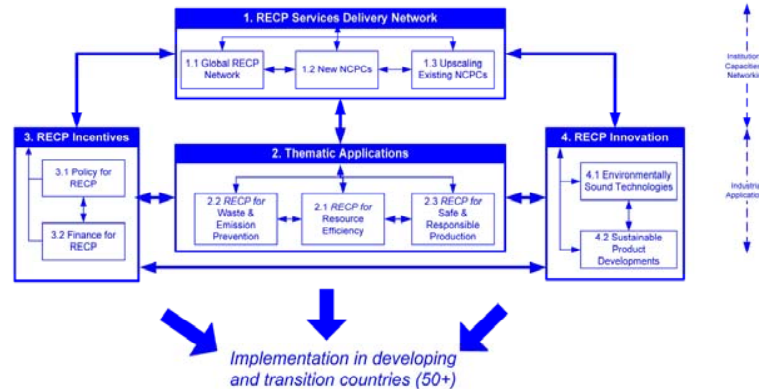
1. RECP Services Delivery Network

1.1 Global RECP Network

1.2 New NCPCs

1.3 Upscaling Existing NCPCs

3. RECP Incentives

3.1 Policy for RECP

3.2 Finance for RECP

2. Thematic Applications

2.2 RECP for Waste & Emission Prevention

2.1 RECP for Resource Efficiency

2.3 RECP for Safe & Responsible Production

4. RECP Innovation

4.1 Environmentally Sound Technologies

4.2 Sustainable Product Developments

Institution Capacities Networks

Industri Applicatio

Implementation in developing and transition countries (50+)